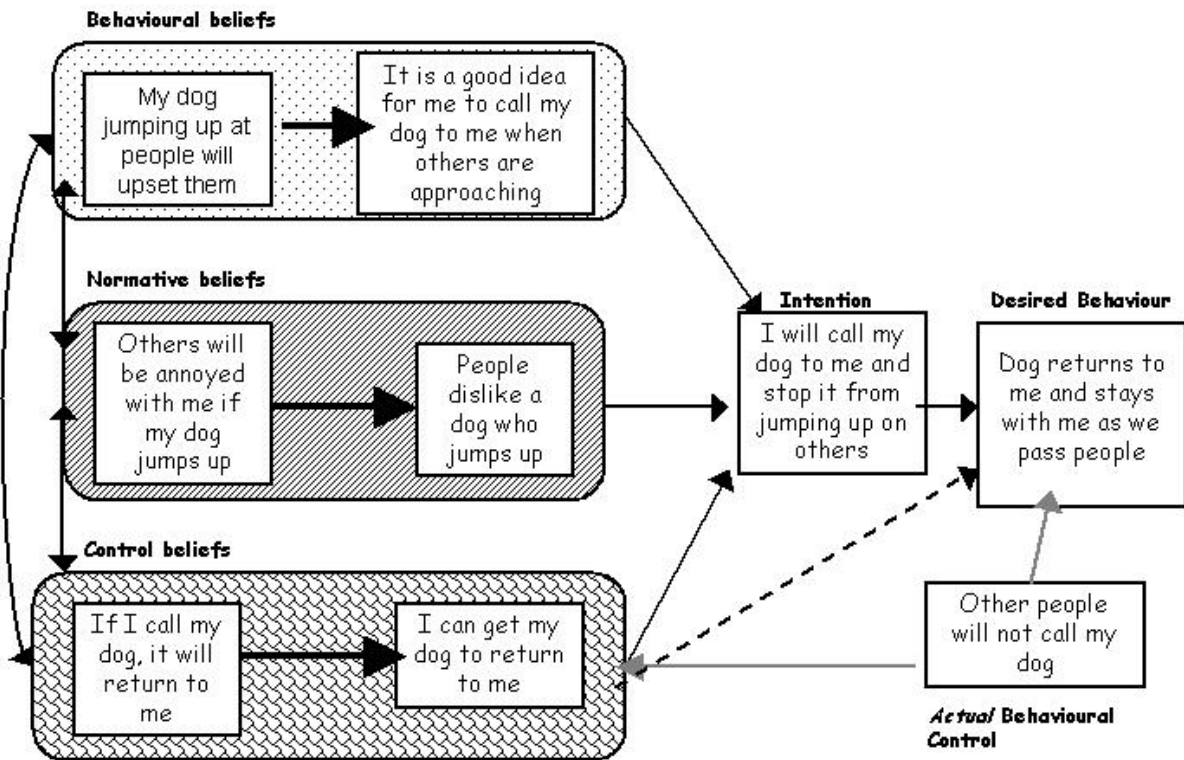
Behavioural beliefs

My dog jumping up at people will upset them

It is a good idea for me to call my dog to me when others are approaching

Normative beliefs

Others will be annoyed with me if my dog jumps up

People dislike a dog who jumps up

Control beliefs

If I call my dog, it will return to me

I can get my dog to return to me

Intention

I will call my dog to me and stop it from jumping up on others

Desired Behaviour

Dog returns to me and stays with me as we pass people

Other people will not call my dog

Actual Behavioural Control